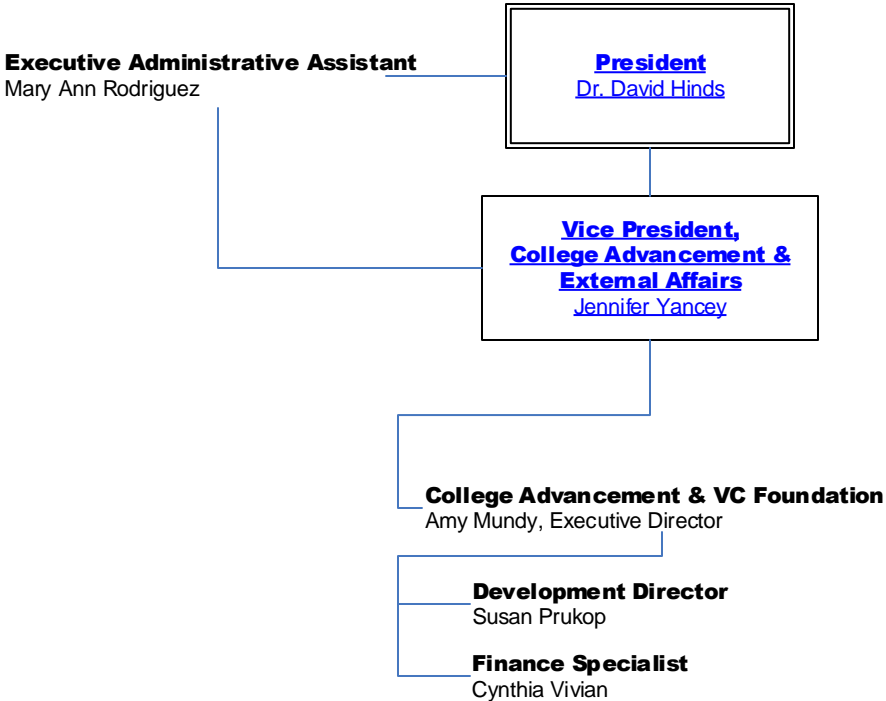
Executive Administrative Assistant
Mary Ann Rodriguez

President
Dr. David Hinds

Vice President, College Advancement & External Affairs
Jennifer Yancey

College Advancement & VC Foundation
Amy Mundy, Executive Director

Development Director
Susan Prukop

Finance Specialist
Cynthia Vivian